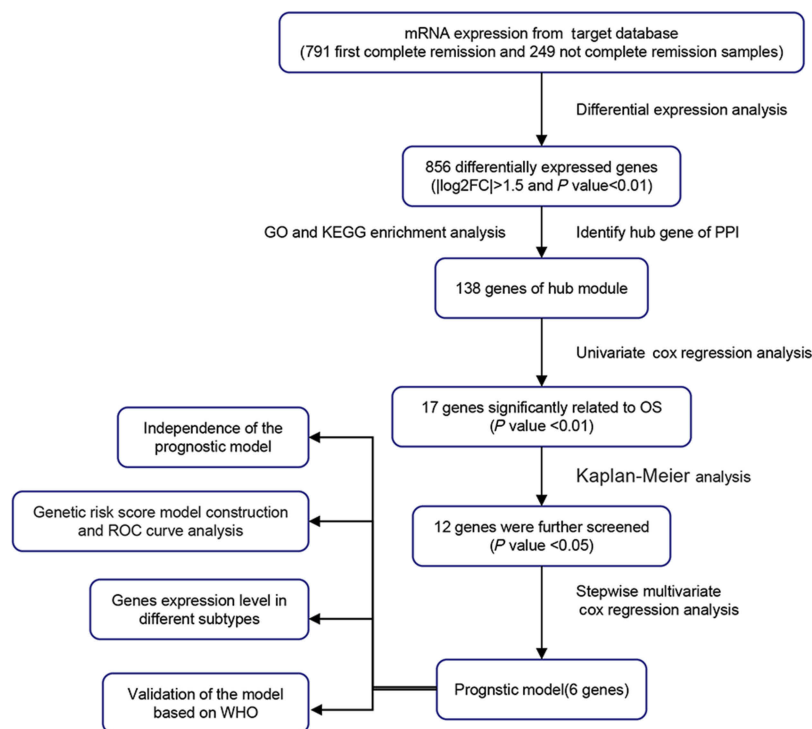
mRNA expression from target database
(791 first complete remission and 249 not complete remission samples)

Differential expression analysis

856 differentially expressed genes
(|log2FC|>1.5 and *P* value<0.01)

GO and KEGG enrichment analysis

Identify hub gene of PPI

138 genes of hub module

Univariate cox regression analysis

17 genes significantly related to OS
(*P* value <0.01)

Kaplan-Meier analysis

12 genes were further screened
(*P* value <0.05)

Stepwise multivariate cox regression analysis

Prognstic model(6 genes)

Independence of the prognostic model

Genetic risk score model construction and ROC curve analysis

Genes expression level in different subtypes

Validation of the model based on WHO